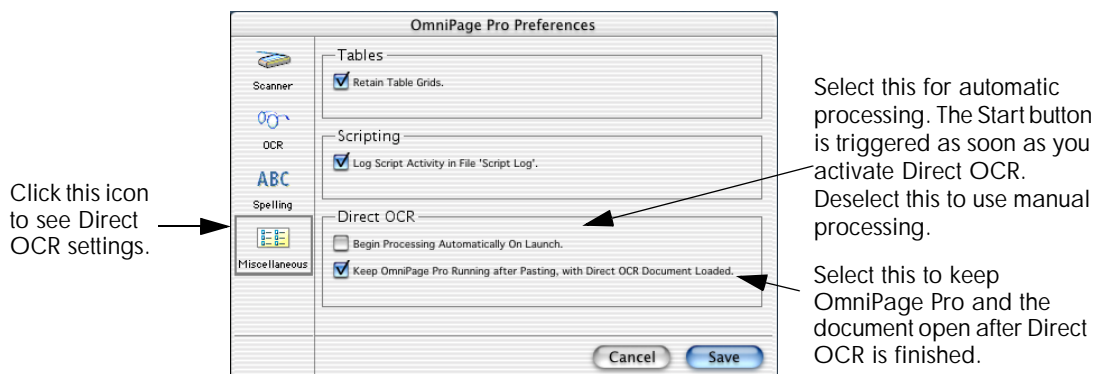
OmniPage Pro Preferences

Scanner
OCR
ABC
Spelling
Miscellaneous

Tables
Retain Table Grids.

Scripting
Log Script Activity in File 'Script Log'.

Direct OCR
Begin Processing Automatically On Launch.
Keep OmniPage Pro Running after Pasting, with Direct OCR Document Loaded.

Cancel
Save

Click this icon to see Direct OCR settings.

Select this for automatic processing. The Start button is triggered as soon as you activate Direct OCR. Deselect this to use manual processing.

Select this to keep OmniPage Pro and the document open after Direct OCR is finished.